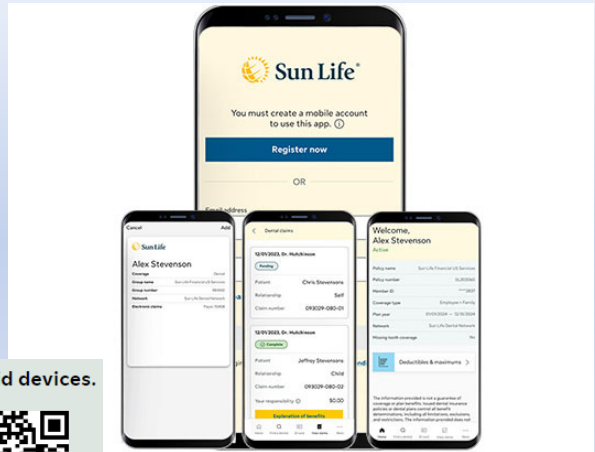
Sun Life®

You must create a mobile account to use this app. ⓘ

Register now

OR

Email address

Cancel

Add

Sun Life

Alex Stevenson

Coverage

Dental

Group name

Sun Life Financial US Services

Group number

Network

Sun Life Dental Network

Electronic claims

Dental claims

12/01/2023, Dr. Hutchinson

Pending

Patient

Chris Stevensons

Relationship

Self

Claim number

093029-080-01

12/01/2023, Dr. Hutchinson

Complete

Patient

Jeffrey Stevensons

Relationship

Child

Claim number

093029-080-02

Your responsibility ⓘ

$0.00

Explanation of benefits

Welcome,

Alex Stevenson

Active

Policy name

Sun Life Financial US Services

Policy number

Member ID

Coverage type

Employee + Family

Plan year

01/01/2024 — 12/31/2024

Network

Sun Life Dental Network

Missing tooth coverage

No

Deductibles & maximums

The information provided is not a guarantee of coverage or plan benefits. Issued dental insurance policies or dental plans control all benefit determinations, including all limitations, exclusions, and restrictions. The information provided does not

d devices.